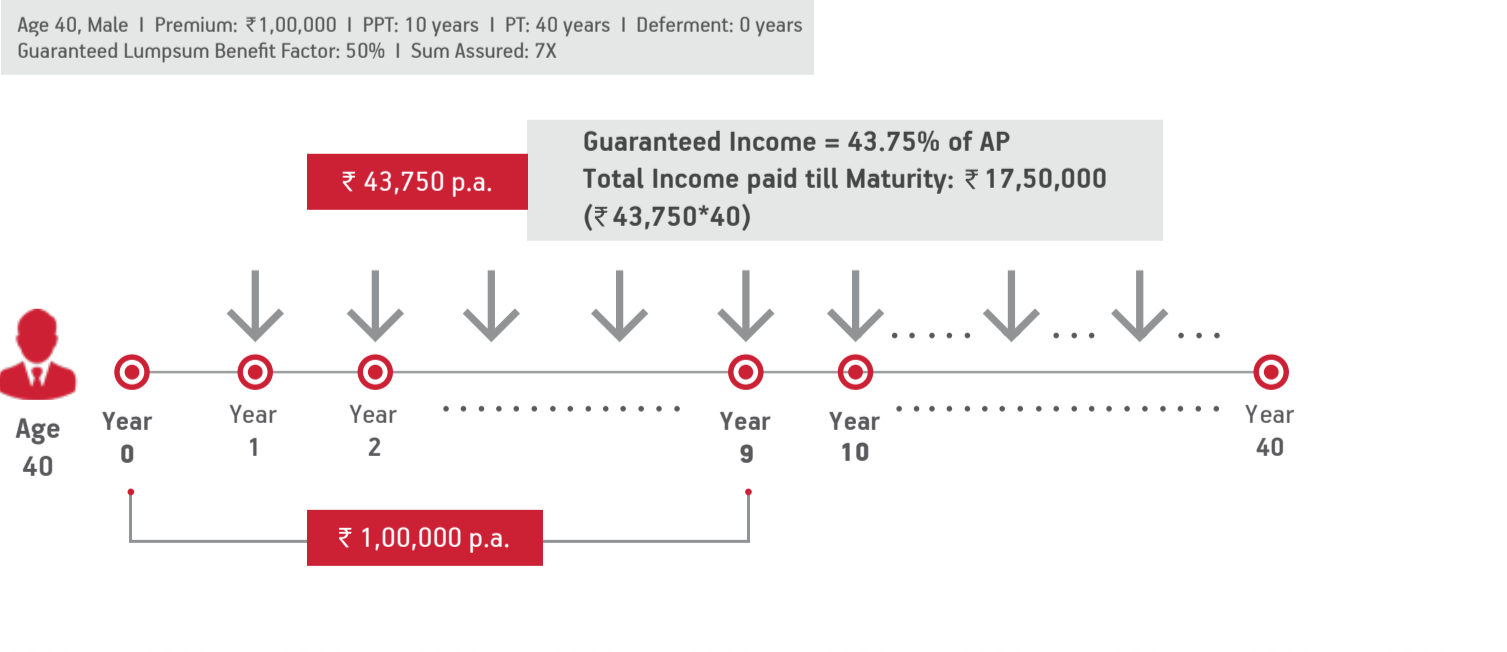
Age 40, Male I Premium: ₹1,00,000 I PPT: 10 years I PT: 40 years I Deferment: 0 years
Guaranteed Lumpsum Benefit Factor: 50% I Sum Assured: 7X

₹ 43,750 p.a.

Guaranteed Income = 43.75% of AP
Total Income paid till Maturity: ₹ 17,50,000
(₹ 43,750*40)

Age 40

Year 0

Year 1

Year 2

Year 9

Year 10

Year 40

₹ 1,00,000 p.a.